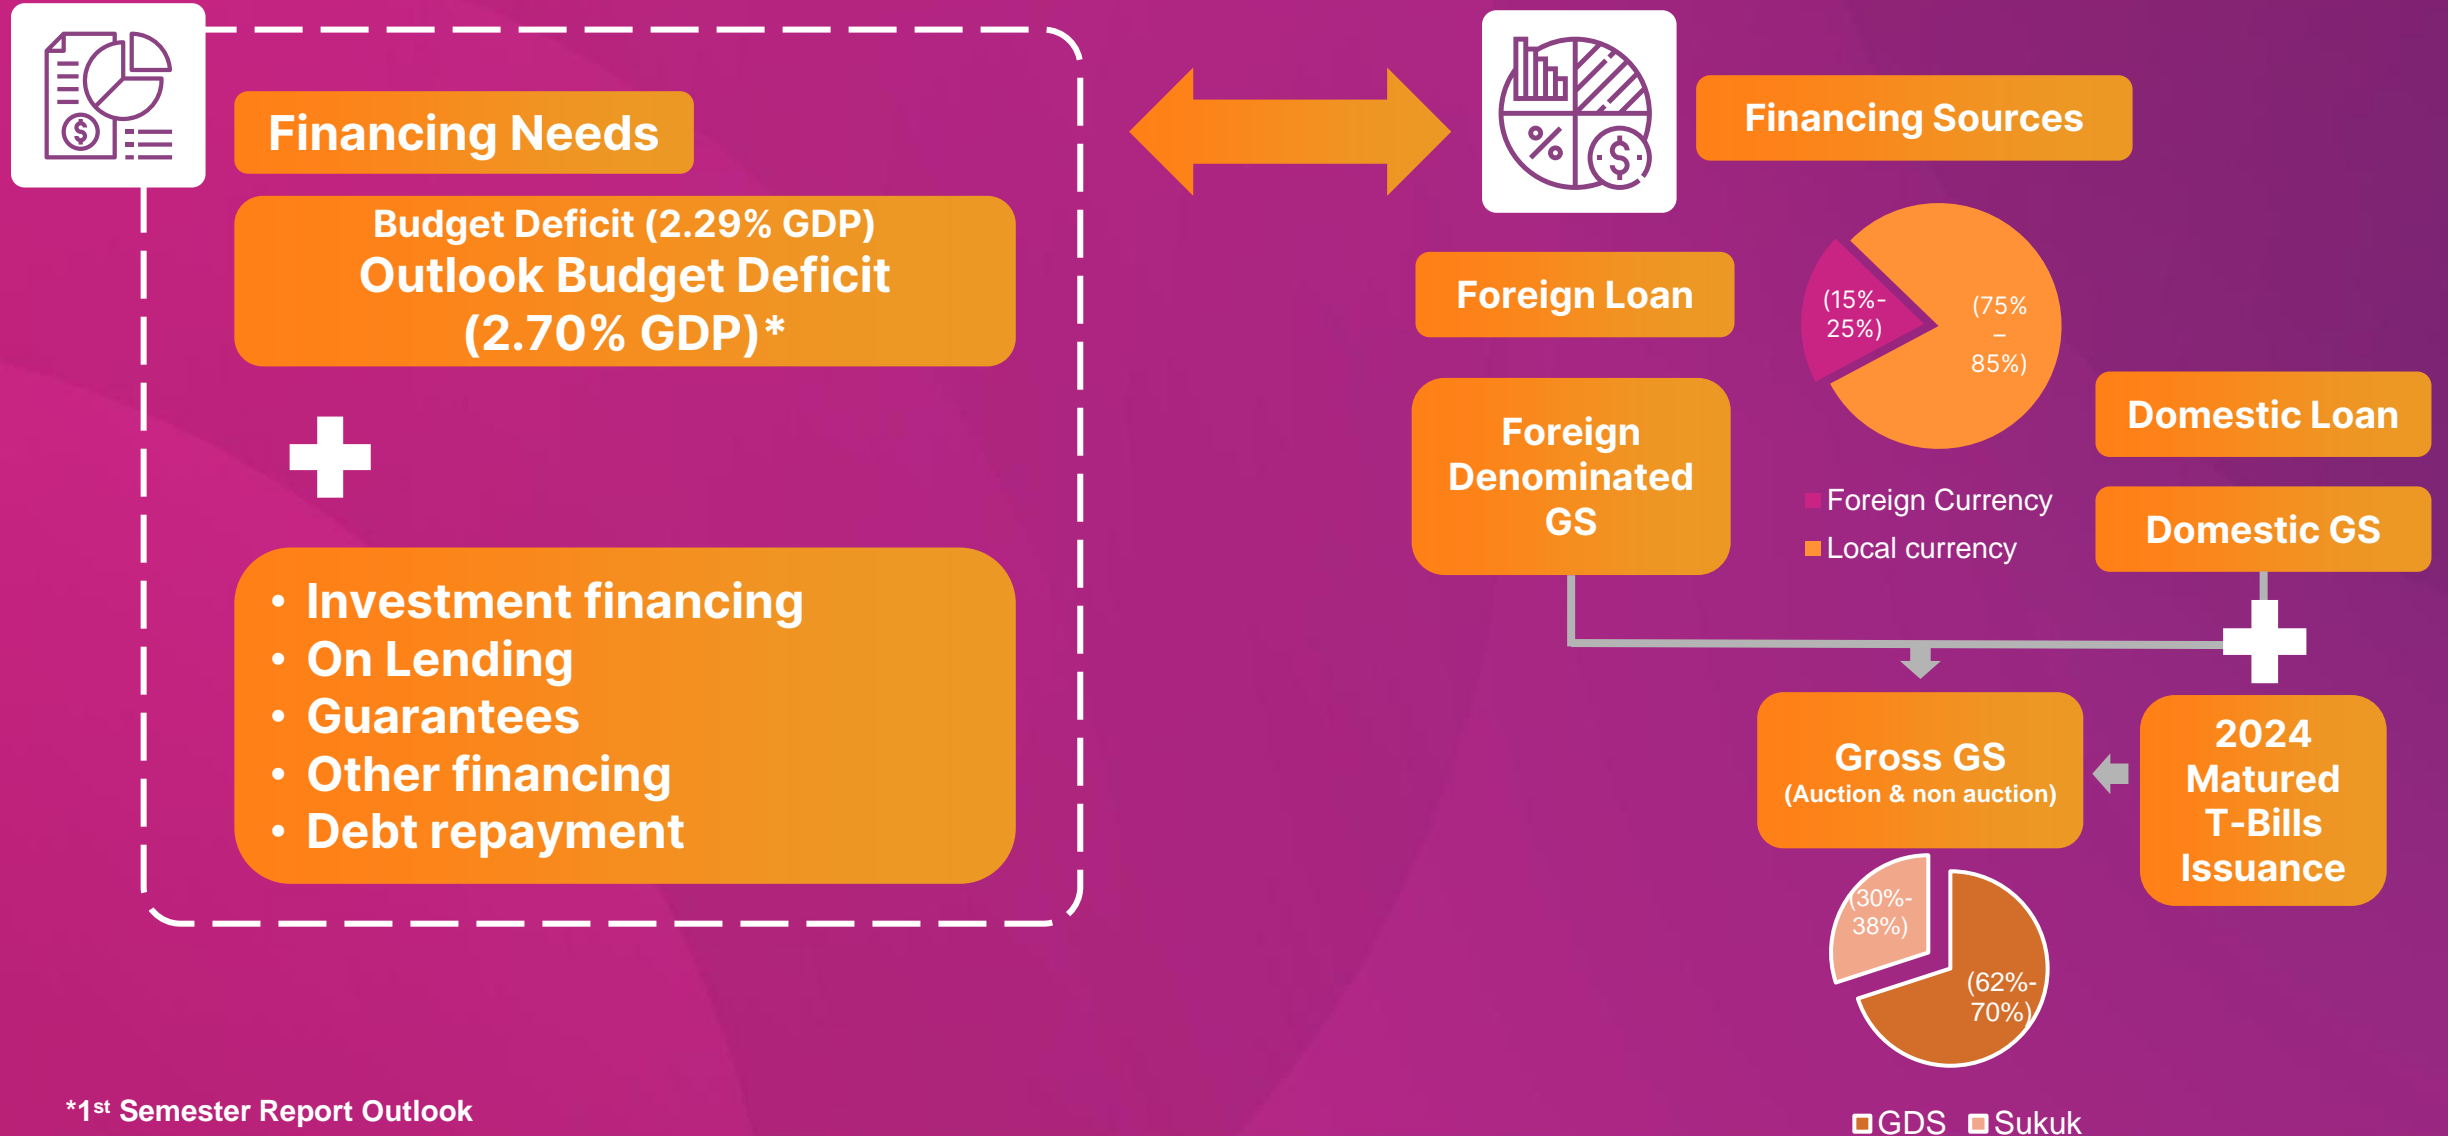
Financing Needs

Budget Deficit (2.29% GDP)
Outlook Budget Deficit (2.70% GDP)*

- Investment financing
- On Lending
- Guarantees
- Other financing
- Debt repayment

Financing Sources

Foreign Loan

(15%-25%)

(75% – 85%)

Foreign Currency
Local currency

Domestic Loan

Foreign Denominated GS

Domestic GS

Gross GS
(Auction & non auction)

2024 Matured T-Bills Issuance

(30%-38%)

(62%-70%)

GDS Sukuk

*1$^{st}$ Semester Report Outlook